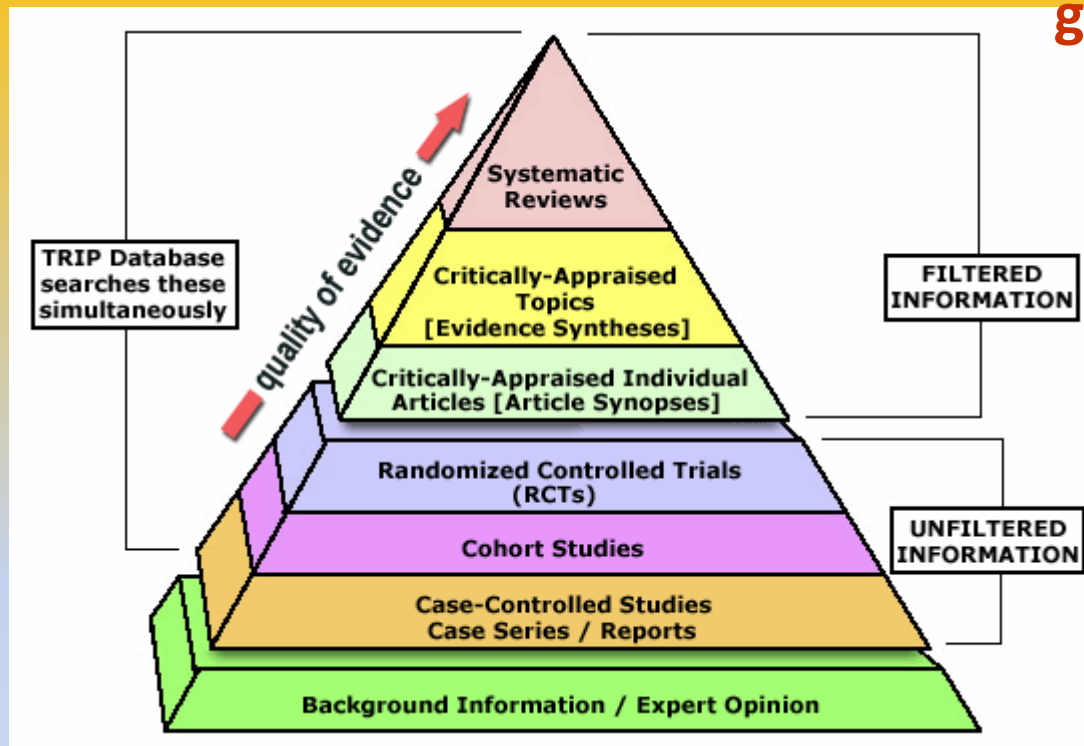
g

TRIP Database searches these simultaneously

quality of evidence

Systematic Reviews

Critically-Appraised Topics [Evidence Syntheses]

Critically-Appraised Individual Articles [Article Synopses]

FILTERED INFORMATION

Randomized Controlled Trials (RCTs)

Cohort Studies

Case-Controlled Studies Case Series / Reports

UNFILTERED INFORMATION

Background Information / Expert Opinion